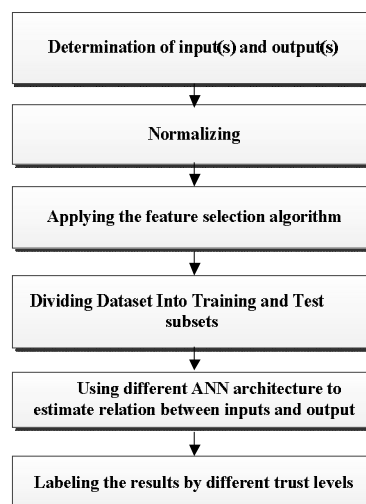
Determination of input(s) and output(s)

Normalizing

Applying the feature selection algorithm

Dividing Dataset Into Training and Test subsets

Using different ANN architecture to estimate relation between inputs and output

Labeling the results by different trust levels